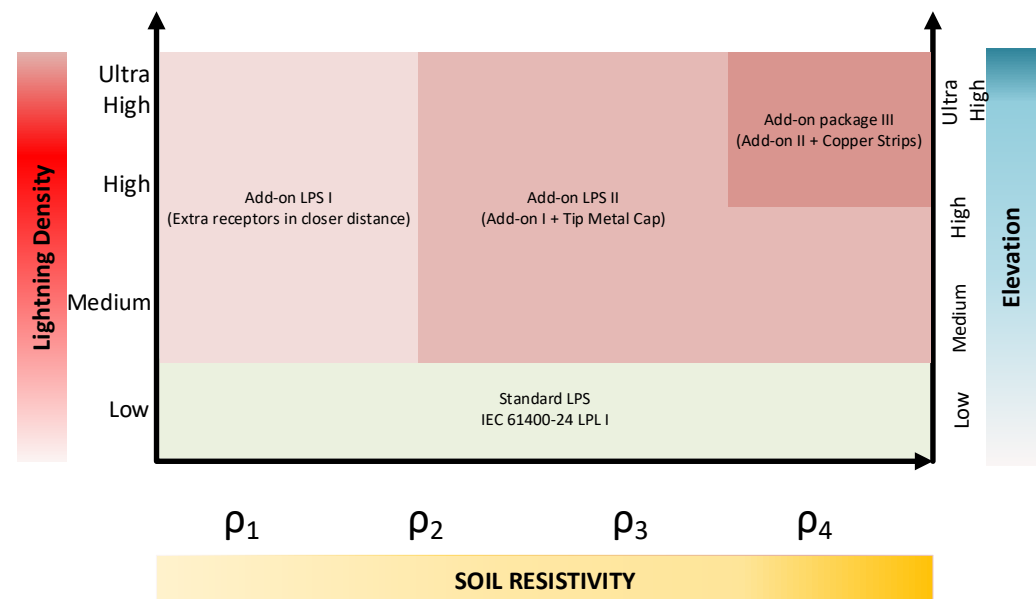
Lightning Density

Ultra High

High

Medium

Low

Add-on LPS I
(Extra receptors in closer distance)

Add-on LPS II
(Add-on I + Tip Metal Cap)

Add-on package III
(Add-on II + Copper Strips)

Standard LPS
IEC 61400-24 LPL I

Ultra High

High

Medium

Low

Elevation

$\rho_1$ $\rho_2$ $\rho_3$ $\rho_4$

SOIL RESISTIVITY